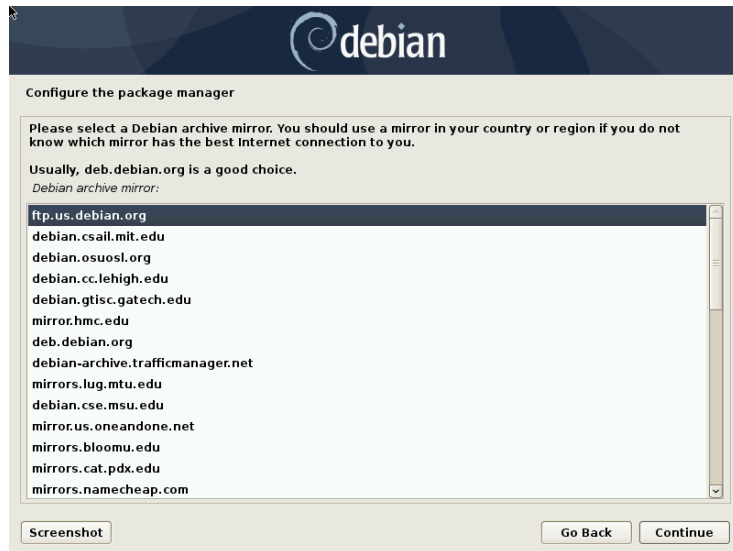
debian

Configure the package manager

Please select a Debian archive mirror. You should use a mirror in your country or region if you do not know which mirror has the best Internet connection to you.

Usually, deb.debian.org is a good choice.

Debian archive mirror:

ftp.us.debian.org
debian.csail.mit.edu
debian.osuosl.org
debian.cc.lehigh.edu
debian.gtisc.gatech.edu
mirror.hmc.edu
deb.debian.org
debian-archive.trafficmanager.net
mirrors.lug.mtu.edu
debian.cse.msu.edu
mirror.us.oneandone.net
mirrors.bloomu.edu
mirrors.cat.pdx.edu
mirrors.namecheap.com

Screenshot

Go Back

Continue